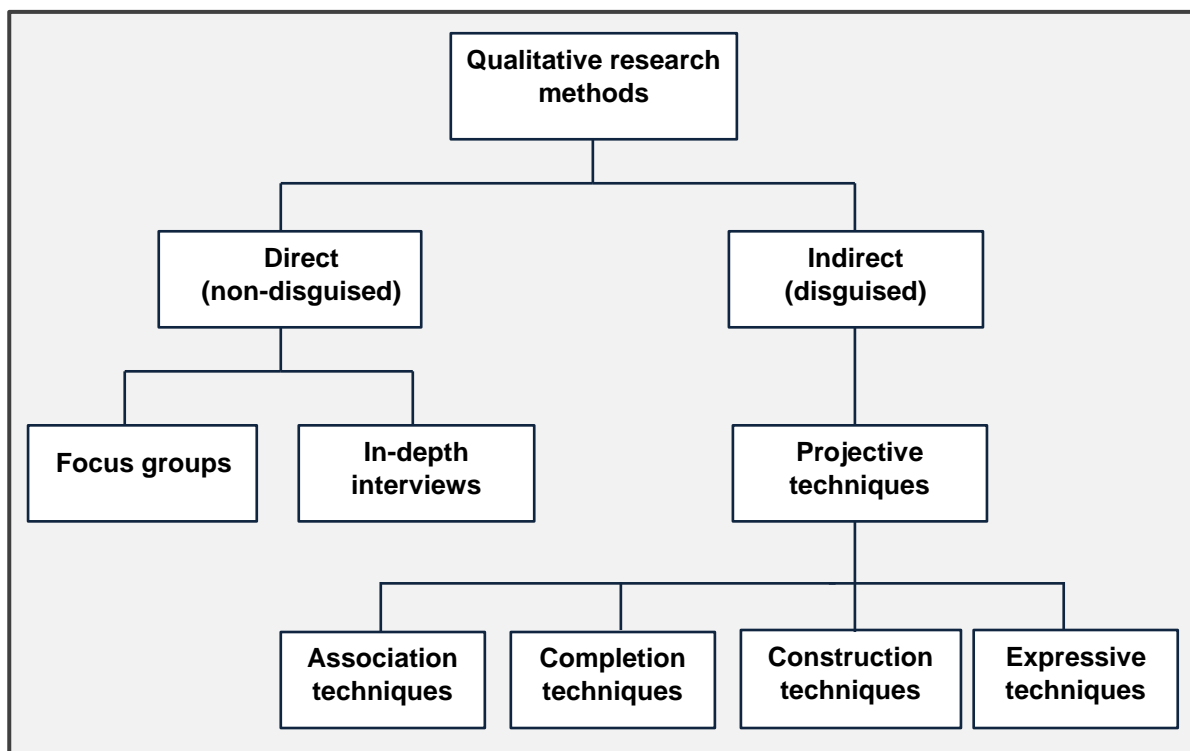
Qualitative research methods

Direct (non-disguised)

Indirect (disguised)

Focus groups

In-depth interviews

Projective techniques

Association techniques

Completion techniques

Construction techniques

Expressive techniques